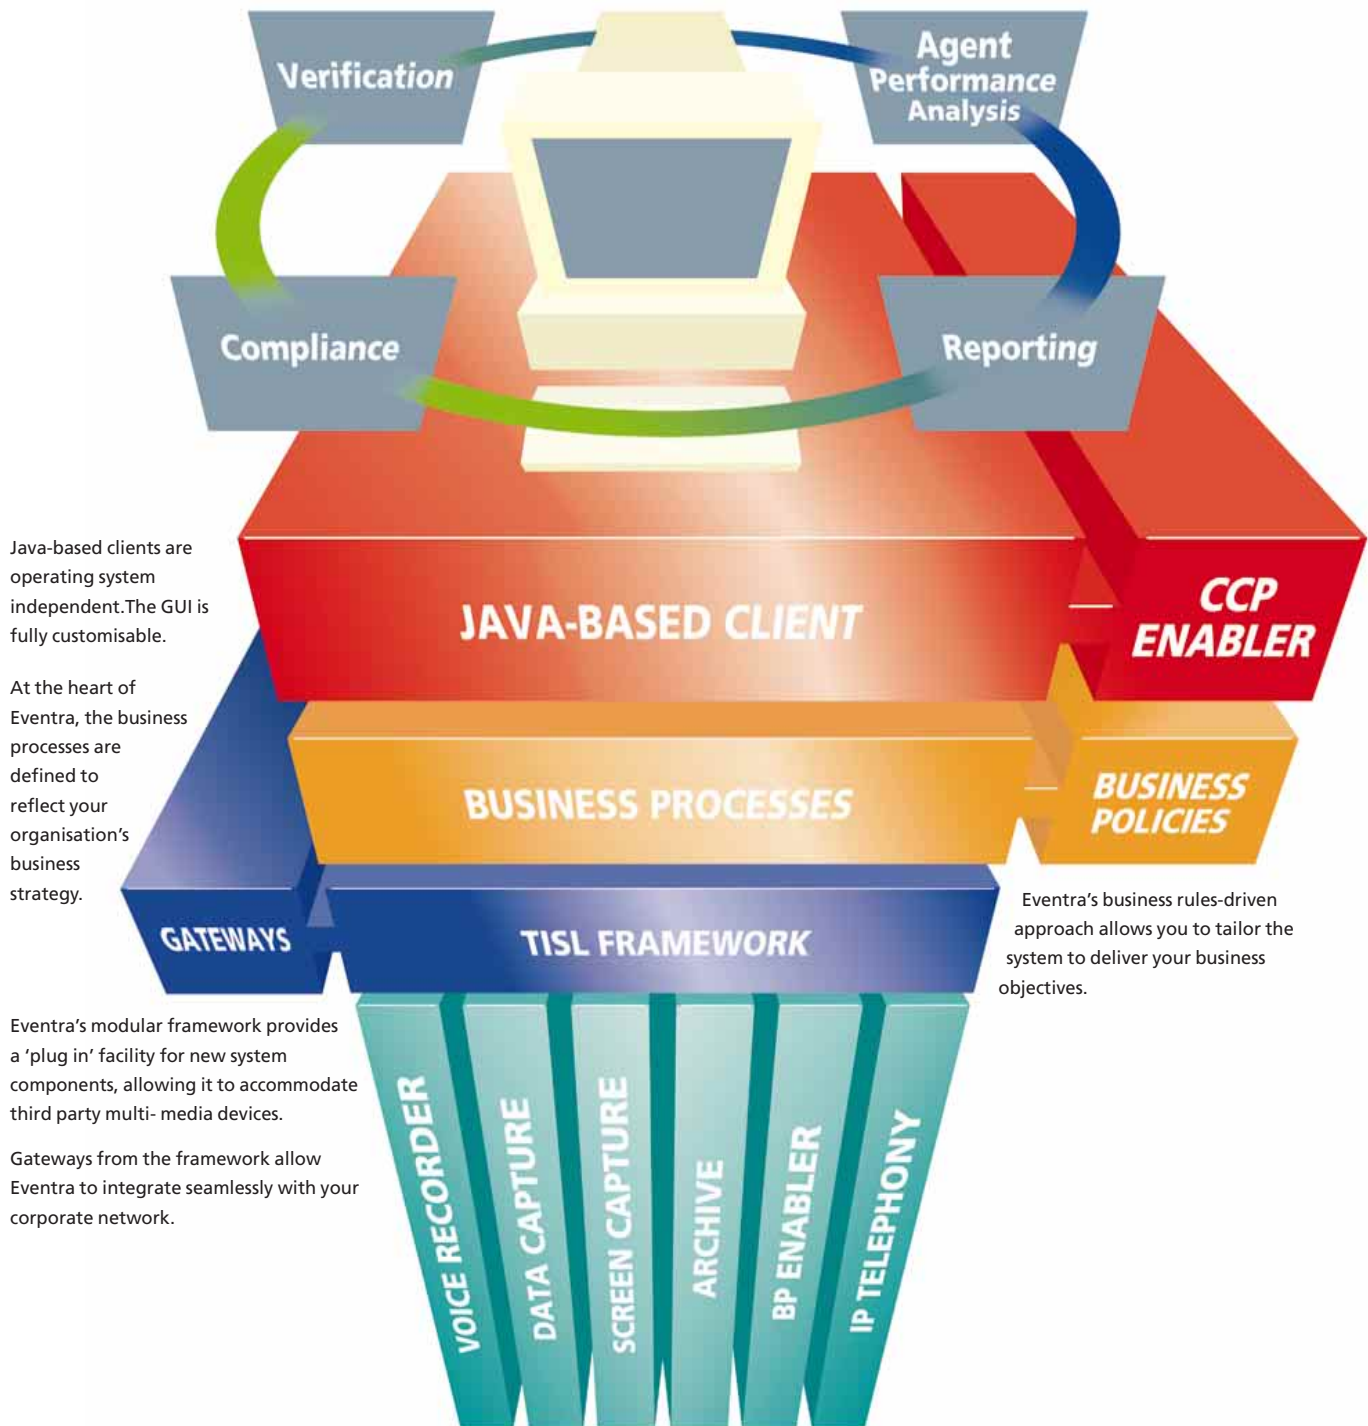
Verification

Agent Performance Analysis

Compliance

Reporting

Java-based clients are operating system independent.The GUI is fully customisable.

JAVA-BASED CLIENT

CCP ENABLER

At the heart of Eventra, the business processes are defined to reflect your organisation's business strategy.

BUSINESS PROCESSES

BUSINESS POLICIES

GATEWAYS

TISL FRAMEWORK

Eventra's business rules-driven approach allows you to tailor the system to deliver your business objectives.

Eventra's modular framework provides a 'plug in' facility for new system components, allowing it to accommodate third party multi- media devices.

Gateways from the framework allow Eventra to integrate seamlessly with your corporate network.

VOICE RECORDER

DATA CAPTURE

SCREEN CAPTURE

ARCHIVE

BP ENABLER

IP TELEPHONY